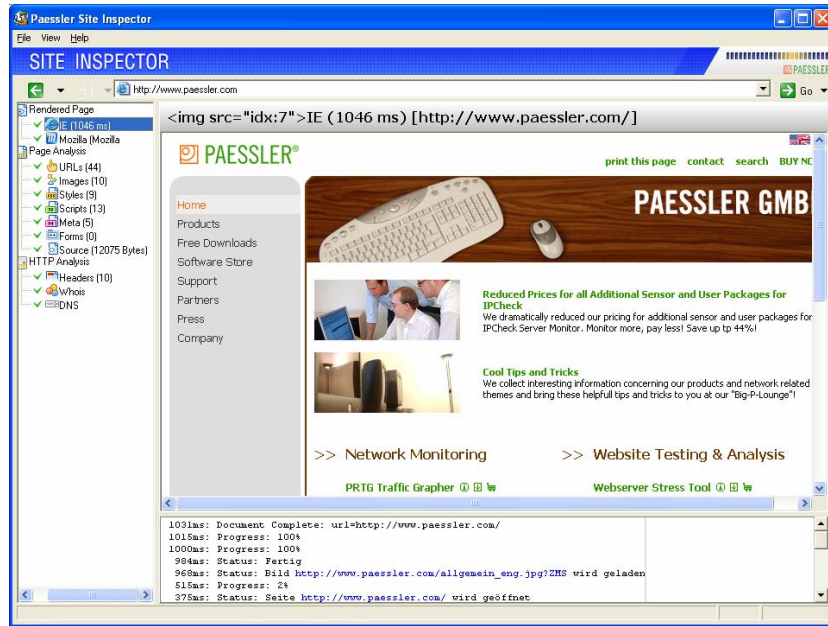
Paessler Site Inspector

File View Help

SITE INSPECTOR

PAESSLER

http://www.paessler.com

Go

Rendered Page
IE (1046 ms)
Mozilla (Mozilla
Page Analysis
URLs (44)
Images (10)
Styles (9)
Scripts (13)
Meta (5)
Forms (0)
Source (12075 Bytes)
HTTP Analysis
Headers (10)
Whois
DNS

<img src="idx:7">IE (1046 ms) [http://www.paessler.com/]

PAESSLER®

print this page contact search BUY NO

Home
Products
Free Downloads
Software Store
Support
Partners
Press
Company

PAESSLER GMB

Reduced Prices for all Additional Sensor and User Packages for IPCheck
We dramatically reduced our pricing for additional sensor and user packages for IPCheck Server Monitor. Monitor more, pay less! Save up tp 44%!

Cool Tips and Tricks
We collect interesting information concerning our products and network related themes and bring these helpfull tips and tricks to you at our "Big-P-Lounge"!

>> Network Monitoring

>> Website Testing & Analysis

PRTG Traffic Grapher

Webserver Stress Tool

1031ms: Document Complete: url=http://www.paessler.com/
1015ms: Progress: 100%
1000ms: Progress: 100%
984ms: Status: Fertig
968ms: Status: Bild http://www.paessler.com/allgemein_eng.jpg?ZMS wird geladen
515ms: Progress: 2%
375ms: Status: Seite http://www.paessler.com/ wird geöffnet